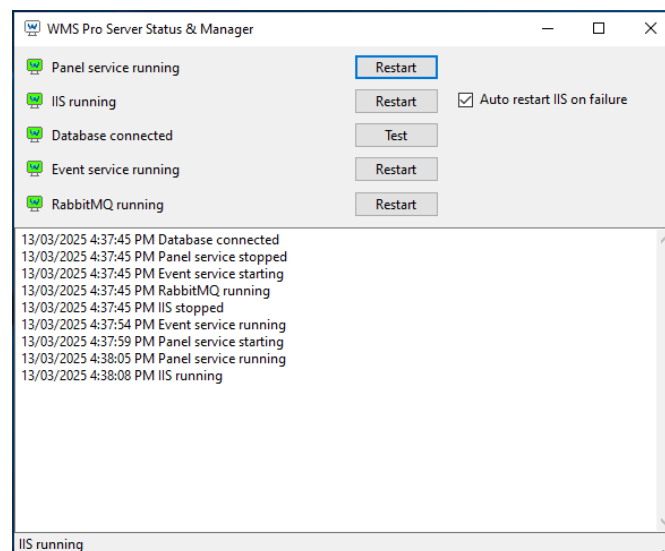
WMS Pro Server Status & Manager

Panel service running Restart

IIS running Restart ☑ Auto restart IIS on failure

Database connected Test

Event service running Restart

RabbitMQ running Restart

13/03/2025 4:37:45 PM Database connected
13/03/2025 4:37:45 PM Panel service stopped
13/03/2025 4:37:45 PM Event service starting
13/03/2025 4:37:45 PM RabbitMQ running
13/03/2025 4:37:45 PM IIS stopped
13/03/2025 4:37:54 PM Event service running
13/03/2025 4:37:59 PM Panel service starting
13/03/2025 4:38:05 PM Panel service running
13/03/2025 4:38:08 PM IIS running

IIS running